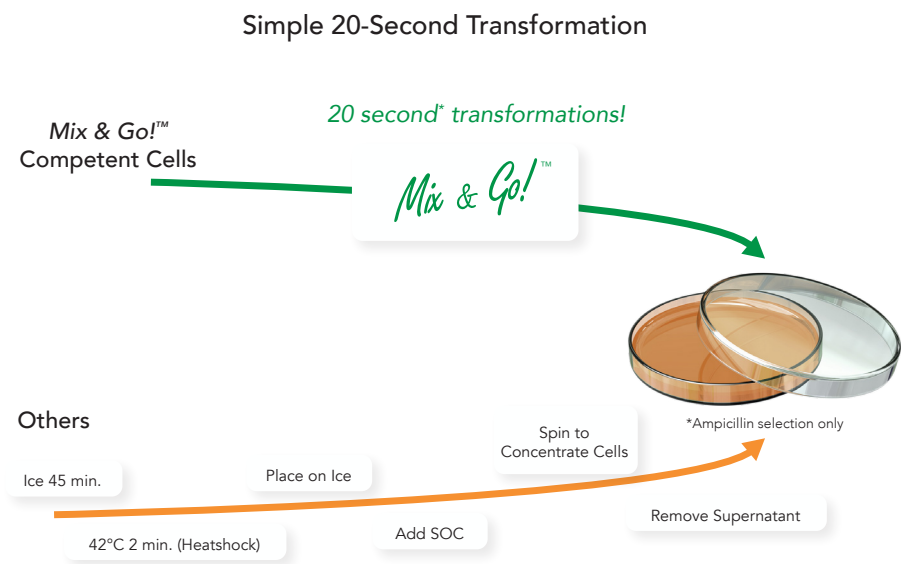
Simple 20-Second Transformation

20 second* transformations!

Mix & Go!™ Competent Cells

Mix & Go!™

*Ampicillin selection only

Others

Ice 45 min.

Place on Ice

Spin to Concentrate Cells

42°C 2 min. (Heatshock)

Add SOC

Remove Supernatant